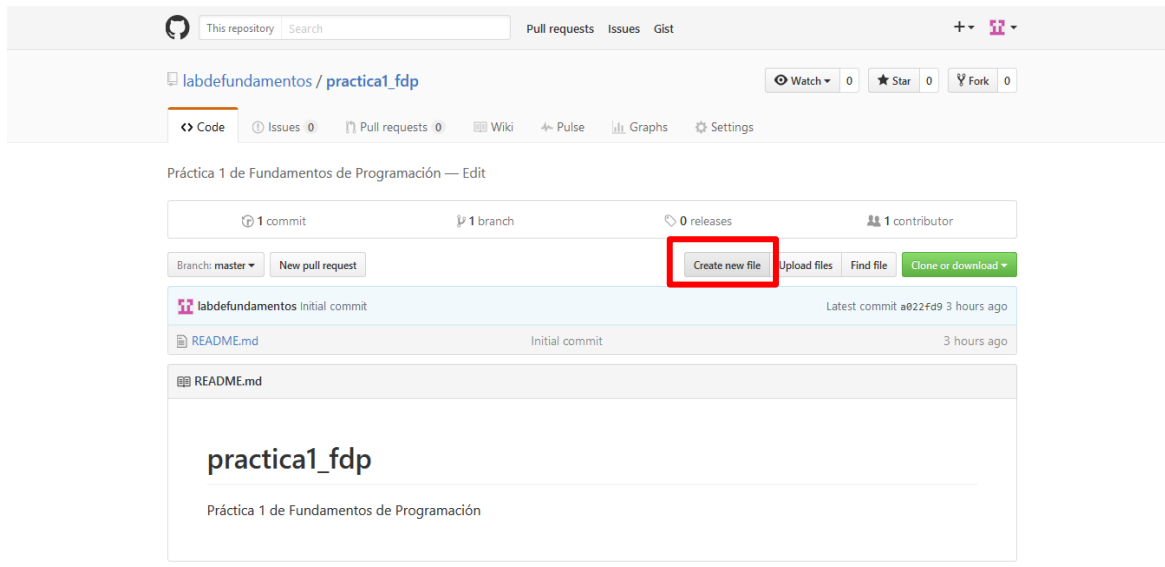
This repository Search Pull requests Issues Gist

+ ▾

labdefundamentos / practica1_fdp

Watch ▾ 0 Star 0 Fork 0

Code Issues 0 Pull requests 0 Wiki Pulse Graphs Settings

Práctica 1 de Fundamentos de Programación — Edit

1 commit 1 branch 0 releases 1 contributor

Branch: master ▾ New pull request

Create new file Upload files Find file Clone or download ▾

labdefundamentos Initial commit Latest commit a022fd9 3 hours ago

README.md Initial commit 3 hours ago

README.md

practica1_fdp

Práctica 1 de Fundamentos de Programación